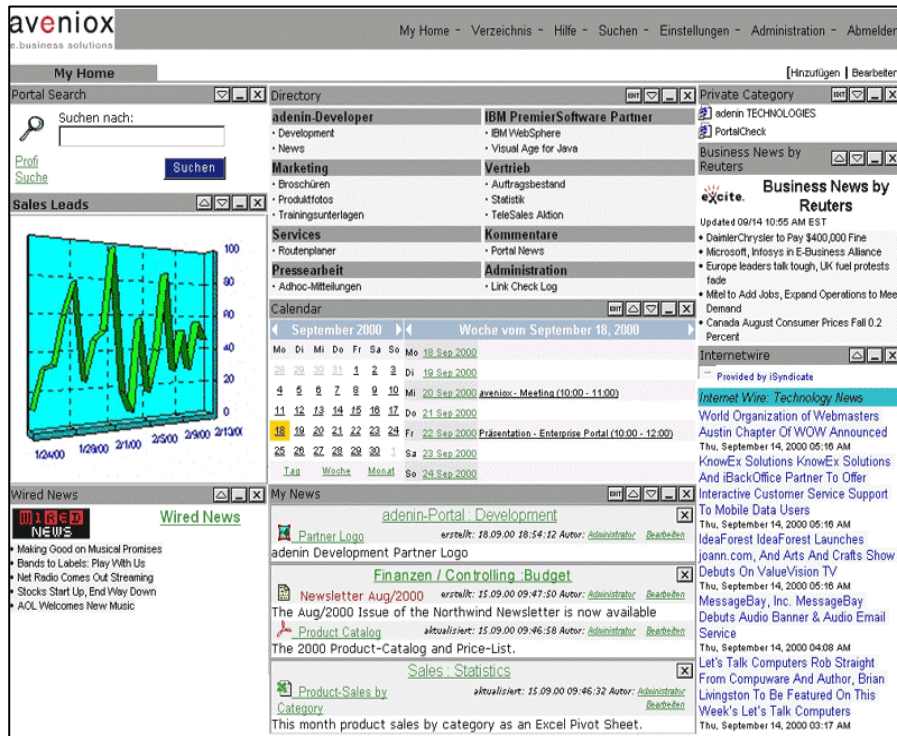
aveniox
e.business solutions

My Home - Verzeichnis - Hilfe - Suchen - Einstellungen - Administration - Abmelden

My Home

[Hinzufügen | Bearbeiten

Portal Search

Suchen nach:

Profi Suche

Suchen

Sales Leads

100
80
60
40
20
0

1/24/00 1/28/00 2/1/00 2/5/00 2/9/00 2/13/00

Wired News

WIRED NEWS

Wired News

• Making Good on Musical Promises
• Bands to Labels: Play With Us
• Net Radio Comes Out Streaming
• Stocks Start Up, End Way Down
• AOL Welcomes New Music

Directory

| adenin-Developer | IBM PremierSoftware Partner |
|---|---|
| • Development • News | • IBM WebSphere • Visual Age for Java |
| Marketing | Vertrieb |
| • Broschüren • Produktfotos • Trainingsunterlagen | • Auftragsbestand • Statistik • TeleSales Aktion |
| Services | Kommentare |
| • Routenplaner | • Portal News |
| Pressearbeit | Administration |
| • Adhoc-Mitteilungen | • Link Check Log |

Calendar

September 2000

Woche vom September 18, 2000

| Mo | Di | Mi | Do | Fr | Sa | So |
|---|---|---|---|---|---|---|
| 28 | 29 | 30 | 31 | 1 | 2 | 3 |
| 4 | 5 | 6 | 7 | 8 | 9 | 10 |
| 11 | 12 | 13 | 14 | 15 | 16 | 17 |
| 18 | 19 | 20 | 21 | 22 | 23 | 24 |
| 25 | 26 | 27 | 28 | 29 | 30 | 1 |

Tag Woche Monat

Mo 18 Sep 2000
Di 19 Sep 2000
Mi 20 Sep 2000 aveniox - Meeting (10:00 - 11:00)
Do 21 Sep 2000
Fr 22 Sep 2000 Präsentation - Enterprise Portal (10:00 - 12:00)
Sa 23 Sep 2000
So 24 Sep 2000

My News

adenin-Portal : Development

Partner Logo erstellt: 18.09.00 18:54:12 Autor: Administrator Bearbeiten
adenin Development Partner Logo

Finanzen / Controlling :Budget

Newsletter Aug/2000 erstellt: 15.09.00 09:47:50 Autor: Administrator Bearbeiten
The Aug/2000 Issue of the Northwind Newsletter is now available

Product Catalog aktualisiert: 15.09.00 09:46:58 Autor: Administrator Bearbeiten
The 2000 Product-Catalog and Price-List.

Sales : Statistics

Product-Sales by Category aktualisiert: 15.09.00 09:46:32 Autor: Administrator Bearbeiten
This month product sales by category as an Excel Pivot Sheet.

Private Category

adenin TECHNOLOGIES
PortalCheck

Business News by Reuters

excite. Business News by Reuters

Updated 09/14 10:55 AM EST
• DaimlerChrysler to Pay $400,000 Fine
• Microsoft, Infosys in E-Business Alliance
• Europe leaders talk tough, UK fuel protests fade
• Mitel to Add Jobs, Expand Operations to Meet Demand
• Canada August Consumer Prices Fall 0.2 Percent

Internetwire

Provided by iSyndicate

Internet Wire: Technology News

World Organization of Webmasters Austin Chapter Of WOW Announced
Thu, September 14, 2000 05:16 AM
KnowEx Solutions KnowEx Solutions And iBackOffice Partner To Offer Interactive Customer Service Support To Mobile Data Users
Thu, September 14, 2000 05:16 AM
IdeaForest IdeaForest Launches joann.com, And Arts And Crafts Show Debuts On ValueVision TV
Thu, September 14, 2000 05:16 AM
MessageBay, Inc. MessageBay Debuts Audio Banner & Audio Email Service
Thu, September 14, 2000 04:08 AM
Let's Talk Computers Rob Straight From Compuware And Author, Brian Livingston To Be Featured On This Week's Let's Talk Computers
Thu, September 14, 2000 03:17 AM